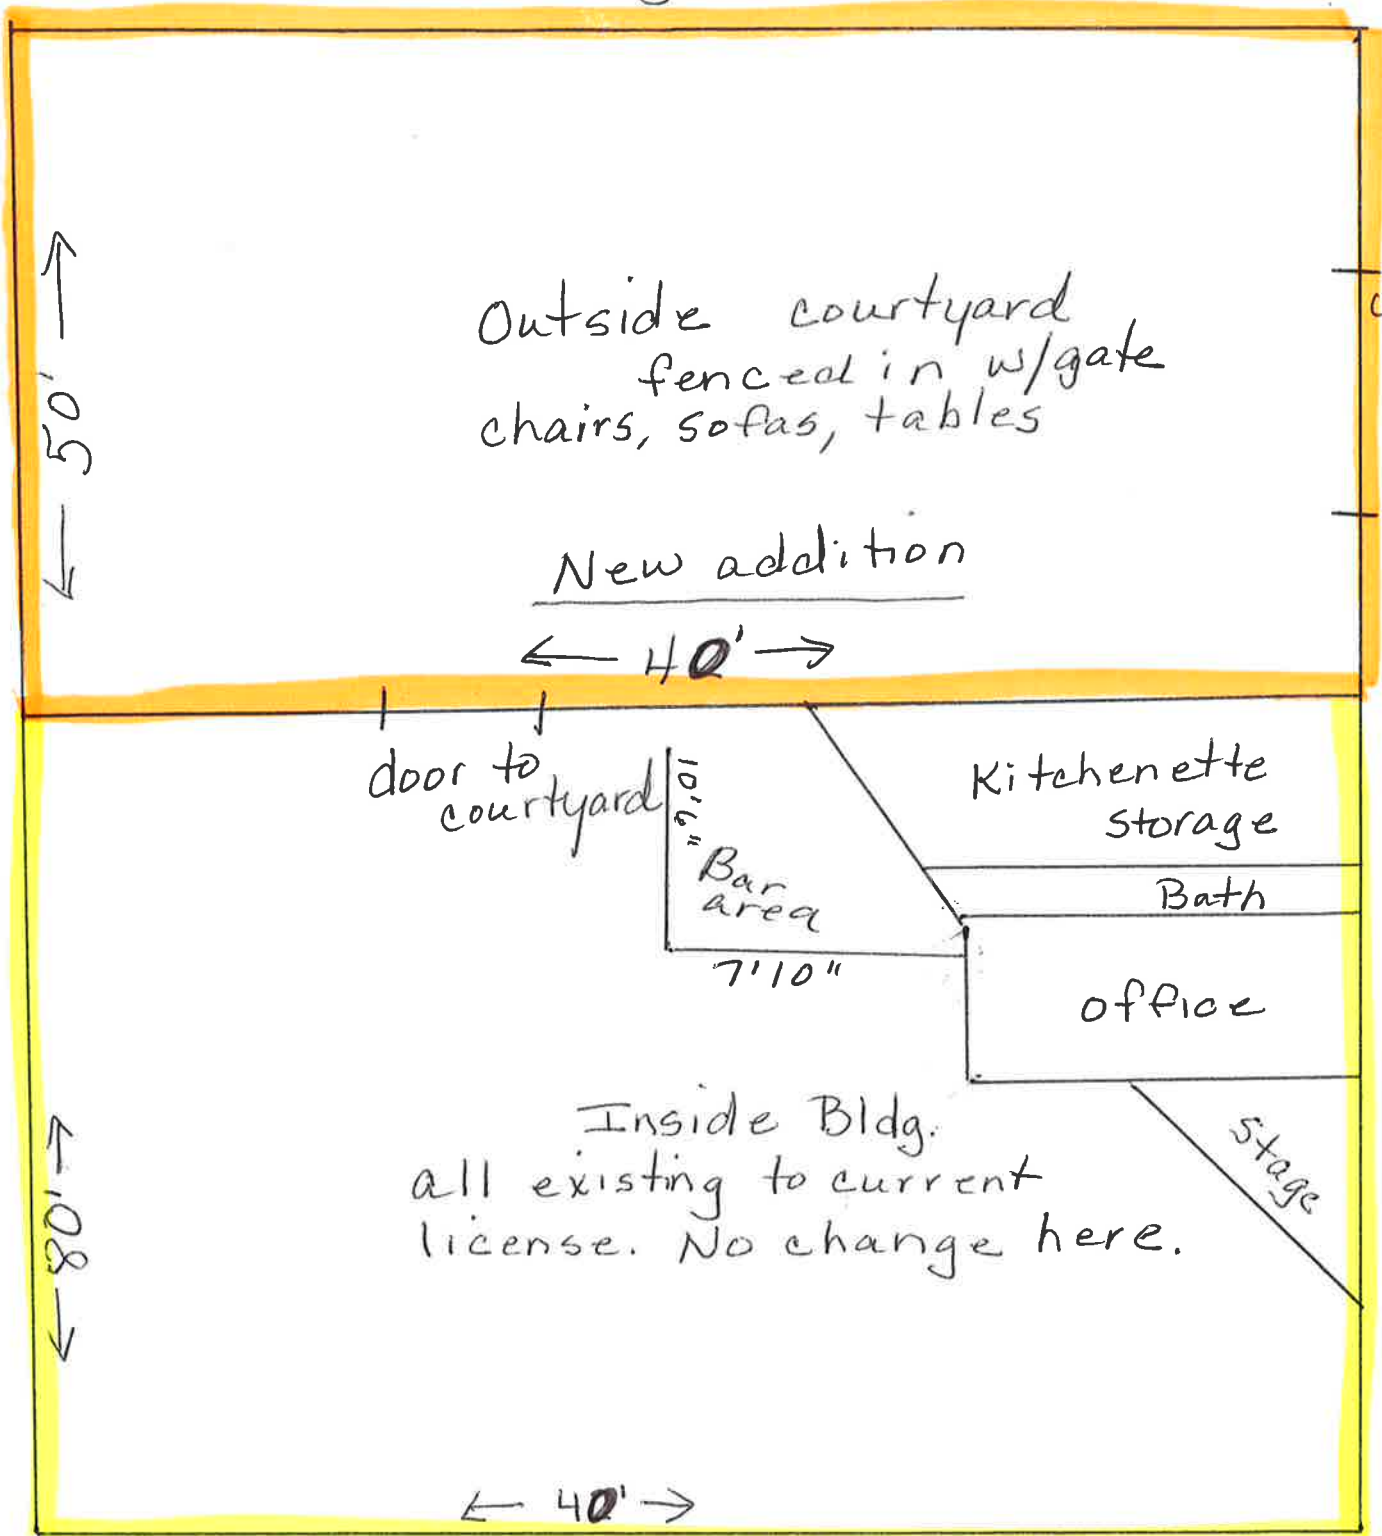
50'

Outside courtyard fenced in w/gate chairs, sofas, tables

New addition

40'

door to courtyard

10'6"

Bar area

7'10"

Kitchenette Storage

Bath

office

Stage

80'

Inside Bldg. all existing to current license. No change here.

40'